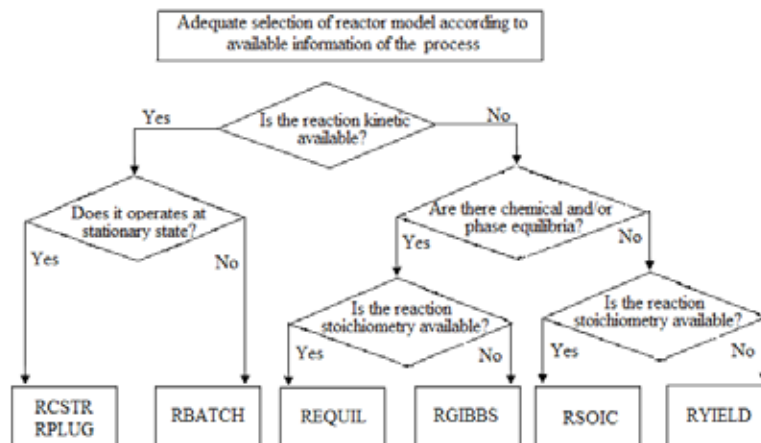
Adequate selection of reactor model according to available information of the process

Is the reaction kinetic available?

Yes

No

Does it operates at stationary state?

Yes

No

Are there chemical and/or phase equilibria?

Yes

No

Is the reaction stoichiometry available?

Yes

No

Is the reaction stoichiometry available?

Yes

No

RCSTR
RPLUG

RBATCH

REQUIL

RGIBBS

RSOIC

RYIELD